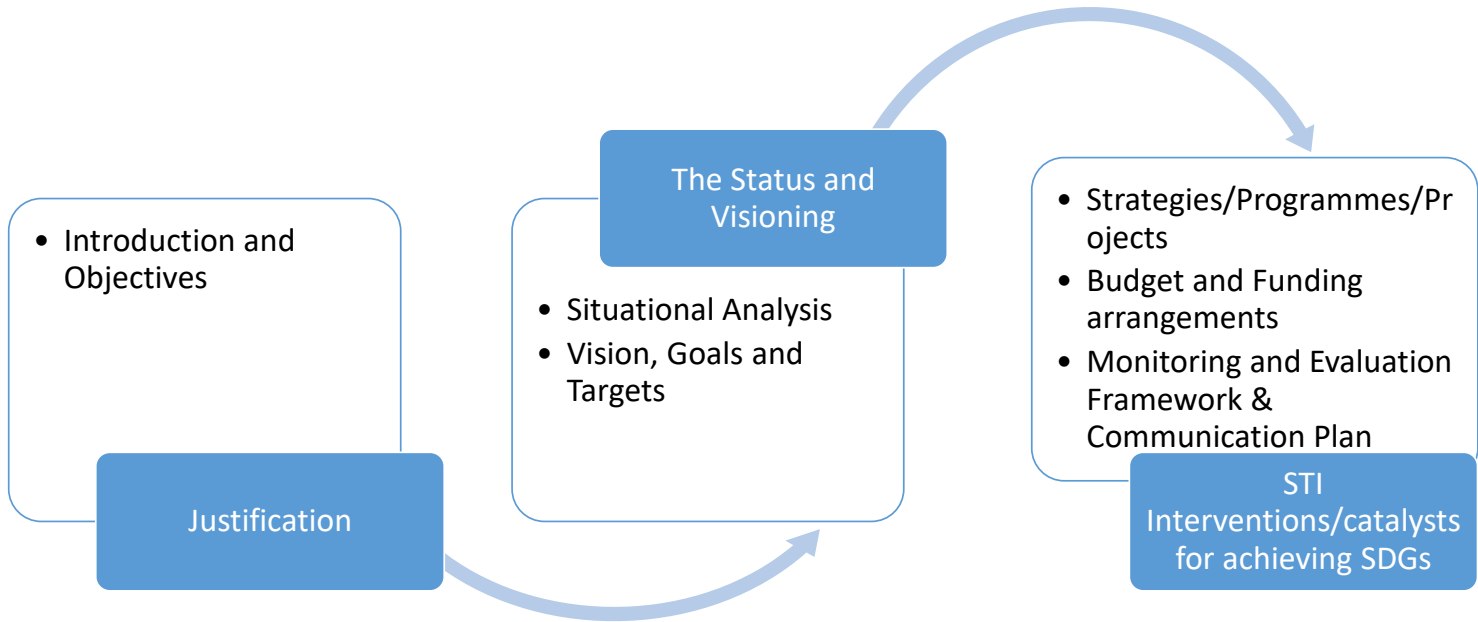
• Introduction and Objectives

Justification

The Status and Visioning

• Situational Analysis
• Vision, Goals and Targets

• Strategies/Programmes/Projects
• Budget and Funding arrangements
• Monitoring and Evaluation Framework & Communication Plan

STI Interventions/catalysts for achieving SDGs